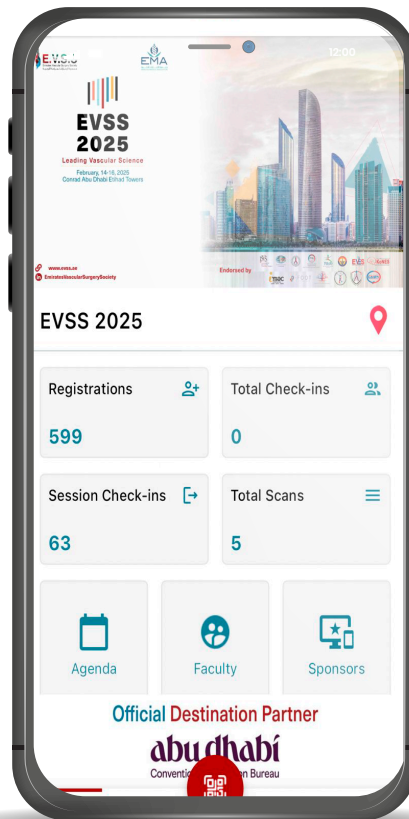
E.V.S.S

EMA

12:00

EVSS 2025

Leading Vascular Science

February, 14-16, 2025
Conrad Abu Dhabi Etihad Towers

www.evss.ae
EmiratesVascularSurgerySociety

Endorsed by

EVSS 2025

Registrations

599

Total Check-ins

0

Session Check-ins

63

Total Scans

5

Agenda

Faculty

Sponsors

Official Destination Partner

abu dhabi

Conventi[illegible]n Bureau